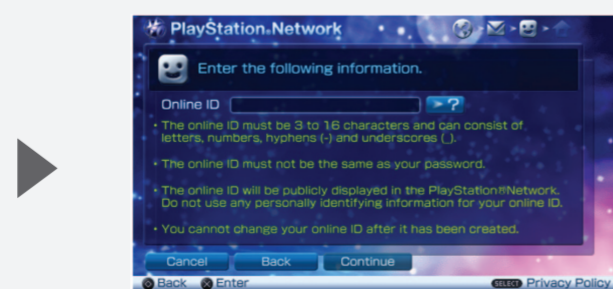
PlayStation®Network

Enter the following information.

Online ID

?

• The online ID must be 3 to 16 characters and can consist of letters, numbers, hyphens (-) and underscores (_).

• The online ID must not be the same as your password.

• The online ID will be publicly displayed in the PlayStation®Network. Do not use any personally identifying information for your online ID.

• You cannot change your online ID after it has been created.

Cancel Back Continue

Back Enter SELECT Privacy Policy